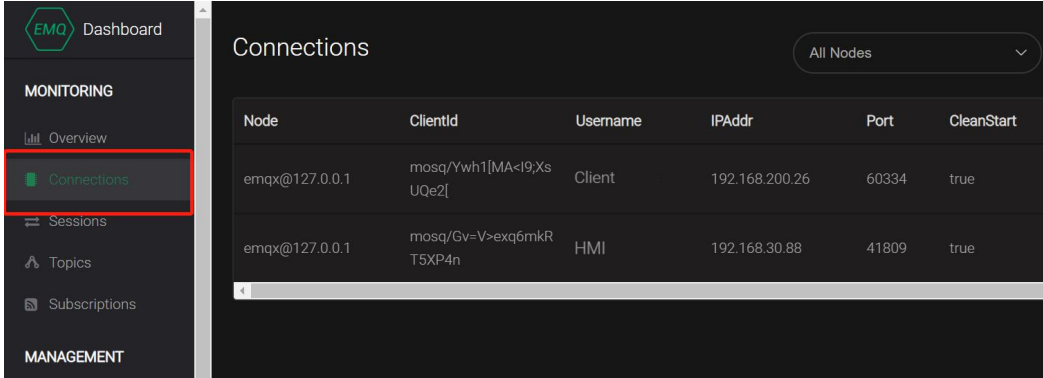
EMQ Dashboard

MONITORING

Overview

Connections

Sessions

Topics

Subscriptions

MANAGEMENT

Connections

All Nodes

| Node | ClientId | Username | IPAddr | Port | CleanStart |
|---|---|---|---|---|---|
| emqx@127.0.0.1 | mosq/Ywh1[MA<I9;XsUQe2[ | Client | 192.168.200.26 | 60334 | true |
| emqx@127.0.0.1 | mosq/Gv=V>exq6mkRT5XP4n | HMI | 192.168.30.88 | 41809 | true |